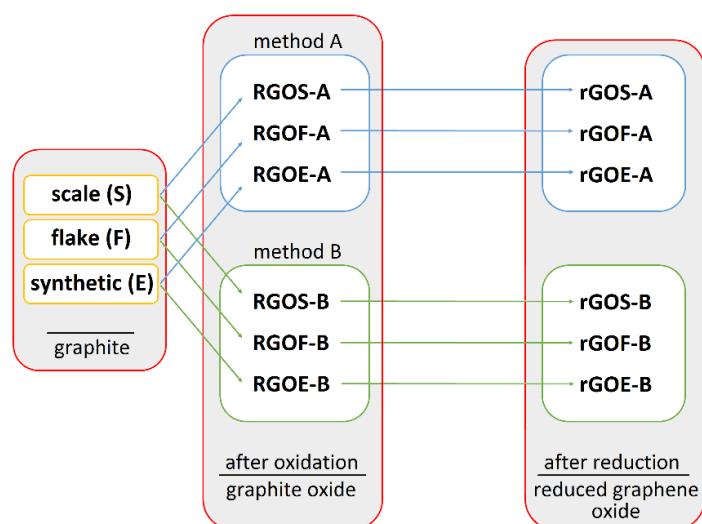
scale (S)
flake (F)
synthetic (E)

graphite

method A
RGOS-A
RGOF-A
RGOE-A

method B
RGOS-B
RGOF-B
RGOE-B

after oxidation
graphite oxide

rGOS-A
rGOF-A
rGOE-A

rGOS-B
rGOF-B
rGOE-B

after reduction
reduced graphene oxide